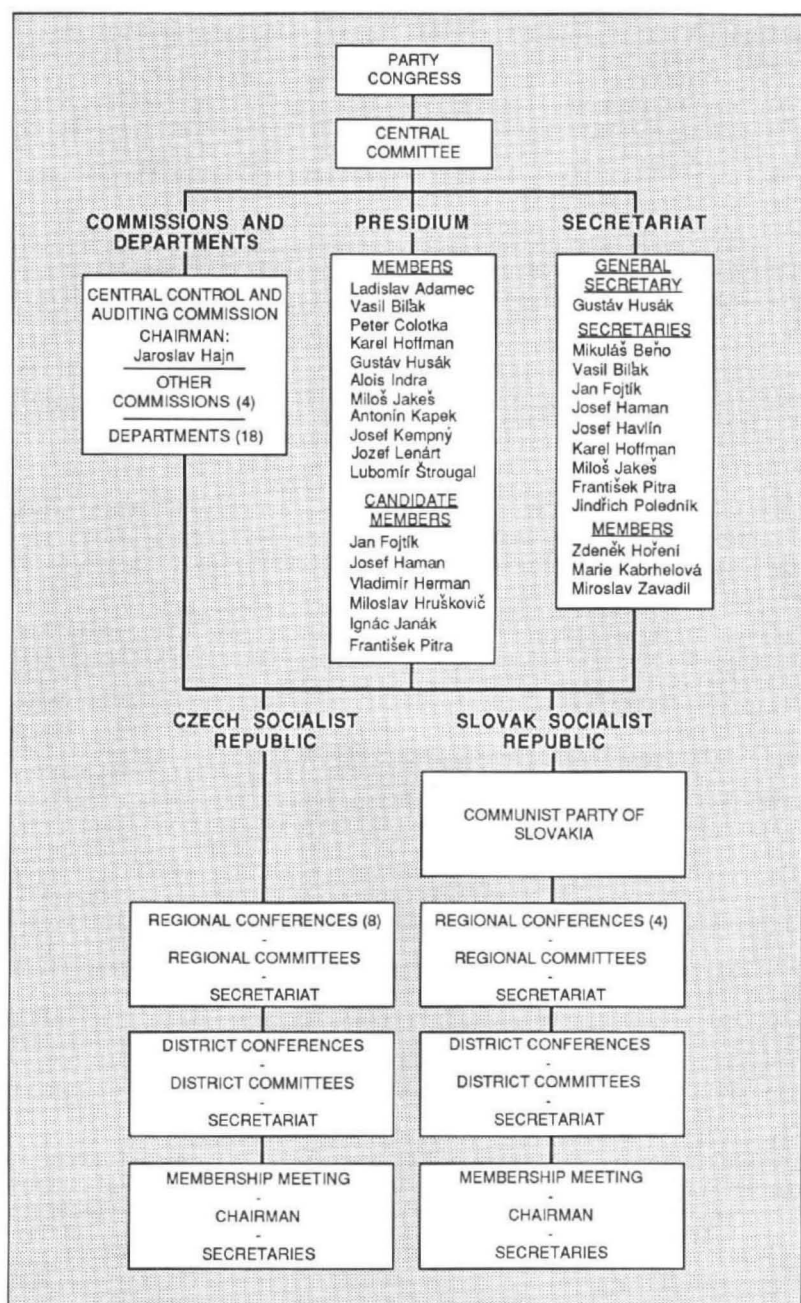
PARTY CONGRESS

CENTRAL COMMITTEE

COMMISSIONS AND DEPARTMENTS

CENTRAL CONTROL AND AUDITING COMMISSION
CHAIRMAN:
Jaroslav Hajn
OTHER COMMISSIONS (4)
DEPARTMENTS (18)

PRESIDIUM

MEMBERS
Ladislav Adamec
Vasil Biľak
Peter Colotka
Karel Hoffman
Gustáv Husák
Alois Indra
Miloš Jakeš
Antonín Kapek
Josef Kempný
Jozef Lenárt
Lubomír Štrougal

CANDIDATE MEMBERS
Jan Fojtík
Josef Haman
Vladimír Herman
Miloslav Hruškovič
Ignác Janák
František Pitra

SECRETARIAT

GENERAL SECRETARY
Gustáv Husák

SECRETARIES
Mikuláš Beňo
Vasil Biľak
Jan Fojtík
Josef Haman
Josef Havlín
Karel Hoffman
Miloš Jakeš
František Pitra
Jindřich Poledník

MEMBERS
Zdeněk Hoření
Marie Kabrhelová
Miroslav Zavadil

CZECH SOCIALIST REPUBLIC

SLOVAK SOCIALIST REPUBLIC

COMMUNIST PARTY OF SLOVAKIA

REGIONAL CONFERENCES (8)
-
REGIONAL COMMITTEES
-
SECRETARIAT

REGIONAL CONFERENCES (4)
-
REGIONAL COMMITTEES
-
SECRETARIAT

DISTRICT CONFERENCES
-
DISTRICT COMMITTEES
-
SECRETARIAT

DISTRICT CONFERENCES
-
DISTRICT COMMITTEES
-
SECRETARIAT

MEMBERSHIP MEETING
-
CHAIRMAN
-
SECRETARIES

MEMBERSHIP MEETING
-
CHAIRMAN
-
SECRETARIES